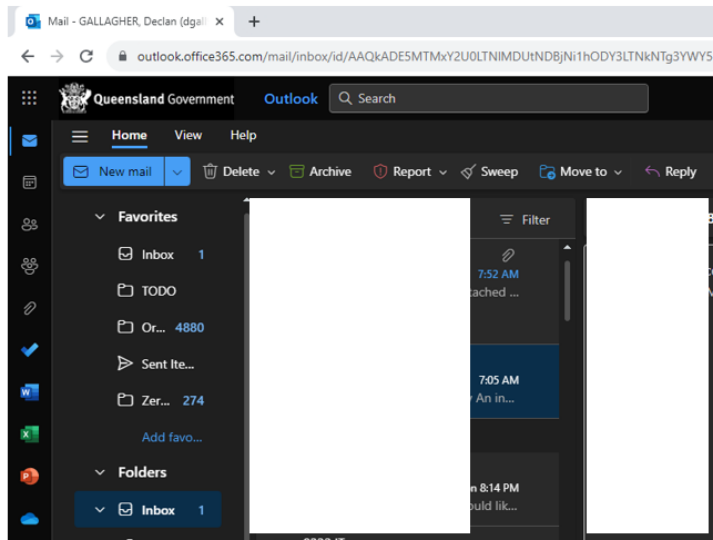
Mail - GALLAGHER, Declan (dgall ×
+
outlook.office365.com/mail/inbox/id/AAQkADE5MTMxY2U0LTNIMDUtNDBjNi1hODY3LTNkNTg3YWY5

Queensland Government
Outlook
Search

Home View Help

New mail
Delete
Archive
Report
Sweep
Move to
Reply

Favorites
Inbox 1
TODO
Or... 4880
Sent Ite...
Zer... 274
Add favo...
Folders
Inbox 1

Filter
7:52 AM
tached ...
7:05 AM
An in...
n 8:14 PM
ould lik...